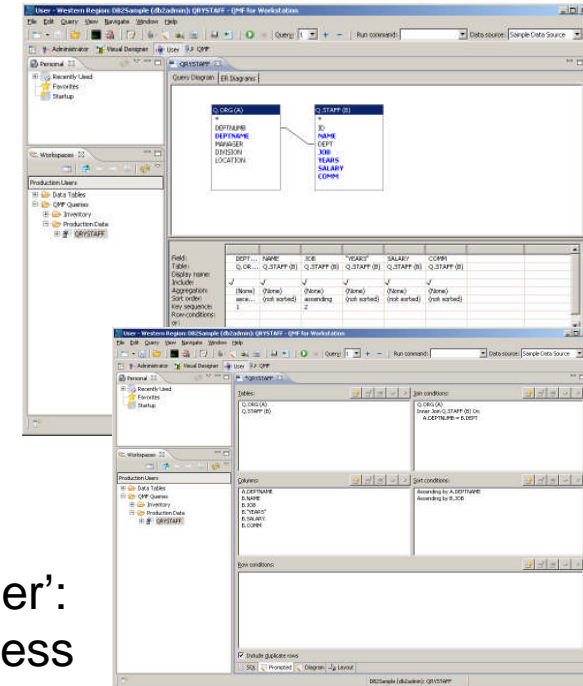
User - Western Region: DB2Sample (db2admin): QRYSTAFF - QMF for Workstation

File Edit Query View Navigate Window Help

Query: Run command: Data source: Sample Data Source

Administrator Visual Designer User QMF

Personal

Recently Used
Favorites
Startup

QRYSTAFF

Query Diagram | ER Diagrams

Q.ORG (A)
*
DEPTNUMB
DEPTNAME
MANAGER
DIVISION
LOCATION

Q.STAFF (B)
*
ID
NAME
DEPT
JOB
YEARS
SALARY
COMM

Workspaces

Production Users
Data Tables
QMF Queries
Inventory
Production Data
QRYSTAFF

| Field: | DEPT... | NAME | JOB | "YEARS" | SALARY | COMM |
|---|---|---|---|---|---|---|
| Table: | Q.OR... | Q.STAFF (B) | Q.STAFF (B) | Q.STAFF (B) | Q.STAFF (B) | Q.STAFF (B) |
| Display name: | | | | | | |
| Include: | ✓ | ✓ | ✓ | ✓ | ✓ | ✓ |
| Aggregation: | (None) | (None) | (None) | (None) | (None) | (None) |
| Sort order: | asce... | (not sorted) | ascending | (not sorted) | (not sorted) | (not sorted) |
| Key sequence: | 1 | | 2 | | | |
| Row conditions: | | | | | | |
| or: | | | | | | |

User - Western Region: DB2Sample (db2admin): QRYSTAFF - QMF for Workstation

File Edit Query View Navigate Window Help

Query: Run command: Data source: Sample Data Source

Administrator Visual Designer User QMF

Personal

Recently Used
Favorites
Startup

QRYSTAFF

Tables:
Q.ORG (A)
Q.STAFF (B)

Join conditions:
Q.ORG (A)
Inner Join Q.STAFF (B) On
A.DEPTNUMB = B.DEPT

Workspaces

Production Users
Data Tables
QMF Queries
Inventory
Production Data
QRYSTAFF

Columns:
A.DEPTNAME
B.NAME
B.JOB
B."YEARS"
B.SALARY
B.COMM

Sort conditions:
Ascending by A.DEPTNAME
Ascending by B.JOB

Row conditions:

Include duplicate rows

SQL Prompted Diagram Layout

DB2Sample (db2admin): QRYSTAFF

er':
ess